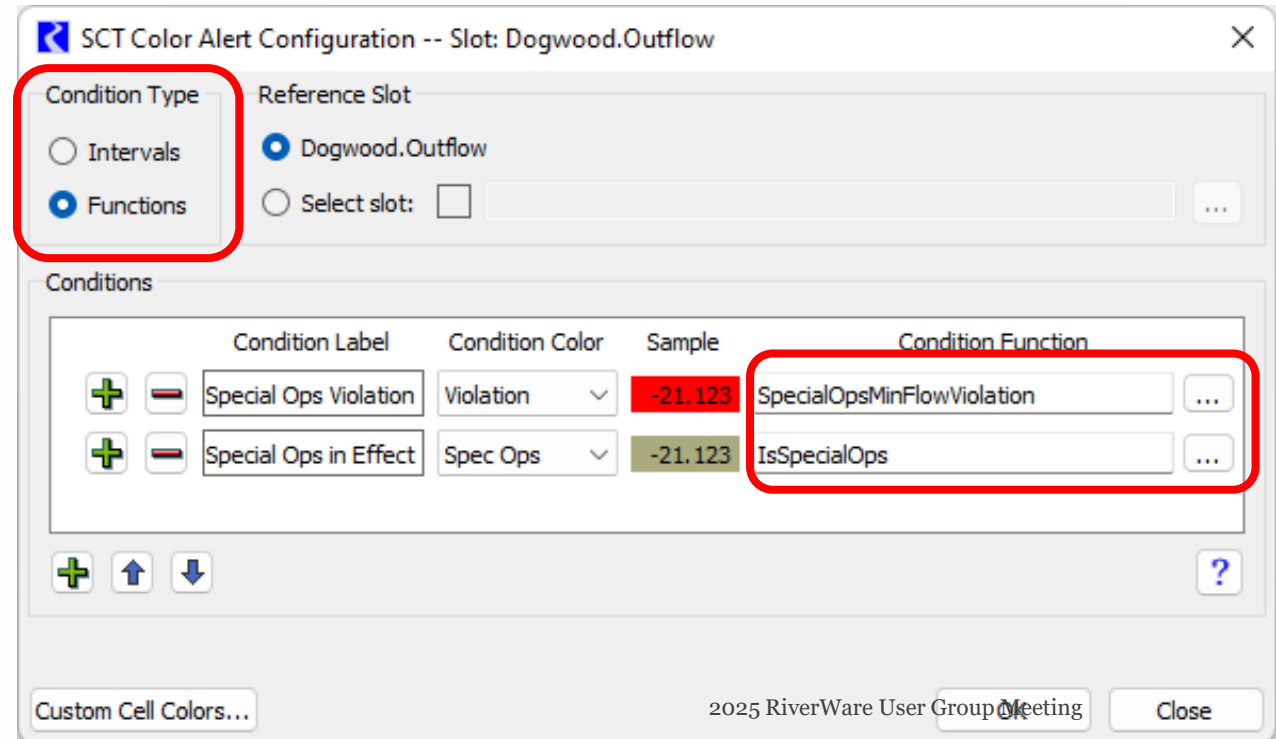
SCT Color Alert Configuration -- Slot: Dogwood.Outflow

Condition Type

Intervals

Functions

Reference Slot

Dogwood.Outflow

Select slot:

...

Conditions

| | | Condition Label | Condition Color | Sample | Condition Function | |
|---|---|---|---|---|---|---|
| + | − | Special Ops Violation | Violation | -21.123 | SpecialOpsMinFlowViolation | ... |
| + | − | Special Ops in Effect | Spec Ops | -21.123 | IsSpecialOps | ... |

?

Custom Cell Colors...

2025 RiverWare User Group Meeting

Ok

Close